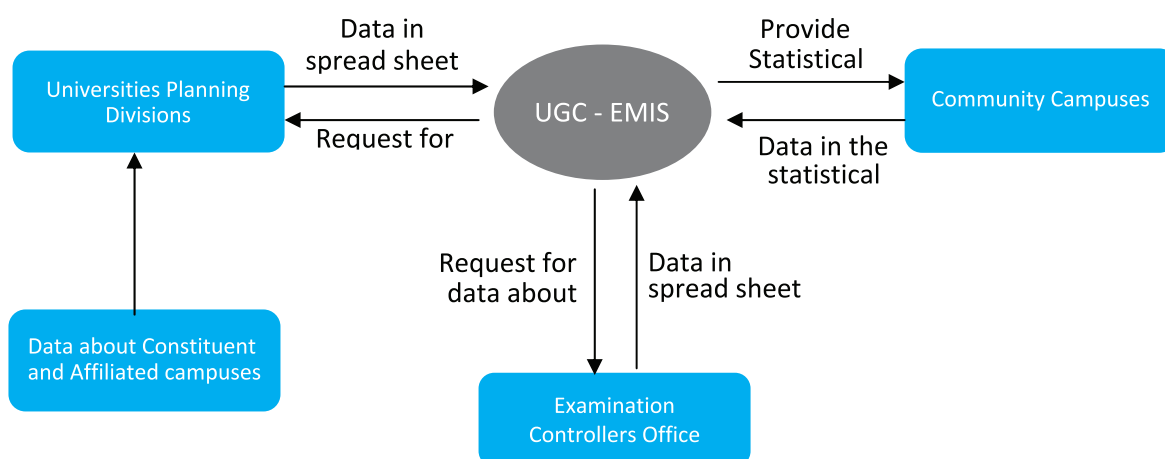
Data in spread sheet

Provide Statistical

Universities Planning Divisions

UGC - EMIS

Community Campuses

Request for

Data in the statistical

Request for data about

Data in spread sheet

Data about Constituent and Affiliated campuses

Examination Controllers Office